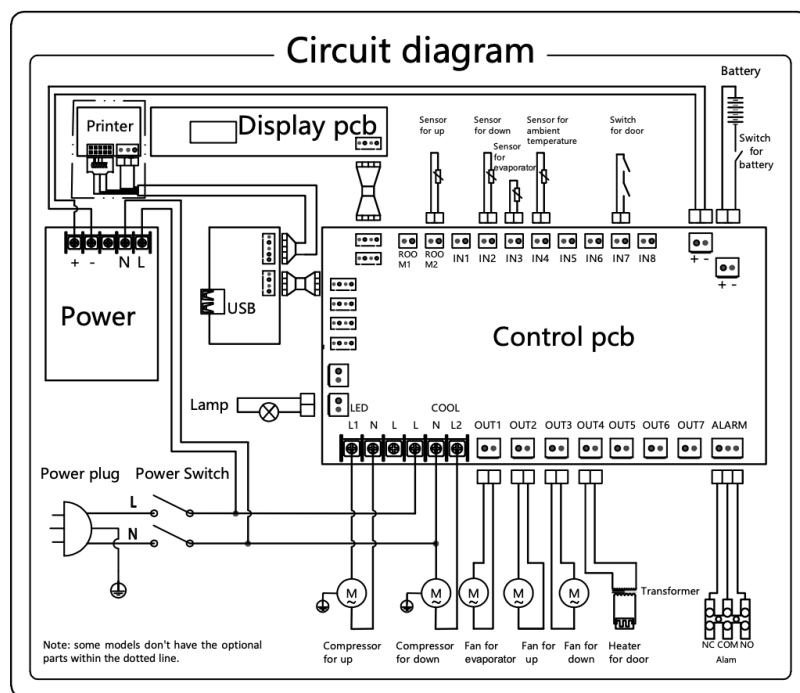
Circuit diagram

Battery

Switch for battery

Printer

Display pcb

Sensor for up

Sensor for down

Sensor for evaporator

Sensor for ambient temperature

Switch for door

+ - N L

Power

USB

ROO M1 ROO M2 IN1 IN2 IN3 IN4 IN5 IN6 IN7 IN8

+ -

+ -

Control pcb

Lamp

LED

COOL

L1 N L L N L2

OUT1 OUT2 OUT3 OUT4 OUT5 OUT6 OUT7 ALARM

Power plug Power Switch

L

N

M M M M M

Transformer

Note: some models don't have the optional parts within the dotted line.

Compressor for up

Compressor for down

Fan for evaporator

Fan for up

Fan for down

Heater for door

NC COM NO

Alam